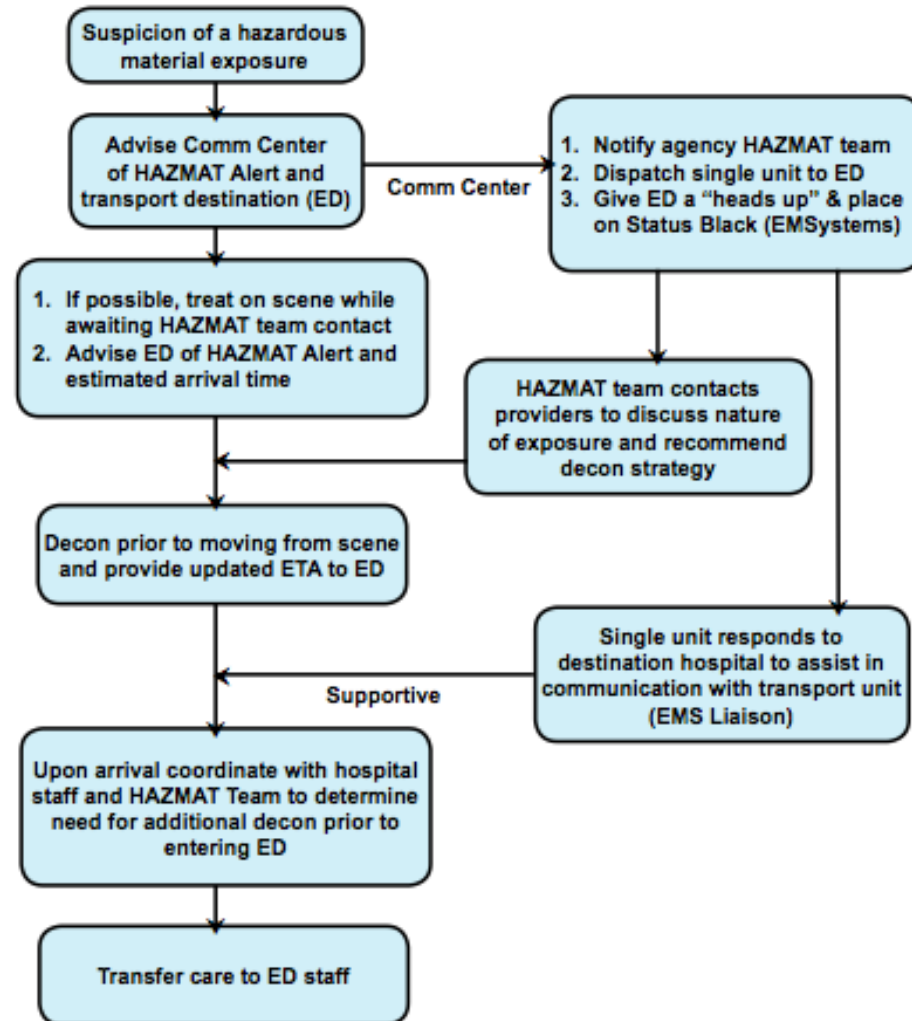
Suspicion of a hazardous material exposure

Advise Comm Center of HAZMAT Alert and transport destination (ED)

Comm Center

1. Notify agency HAZMAT team
2. Dispatch single unit to ED
3. Give ED a "heads up" & place on Status Black (EMSystems)

1. If possible, treat on scene while awaiting HAZMAT team contact
2. Advise ED of HAZMAT Alert and estimated arrival time

HAZMAT team contacts providers to discuss nature of exposure and recommend decon strategy

Decon prior to moving from scene and provide updated ETA to ED

Single unit responds to destination hospital to assist in communication with transport unit (EMS Liaison)

Supportive

Upon arrival coordinate with hospital staff and HAZMAT Team to determine need for additional decon prior to entering ED

Transfer care to ED staff